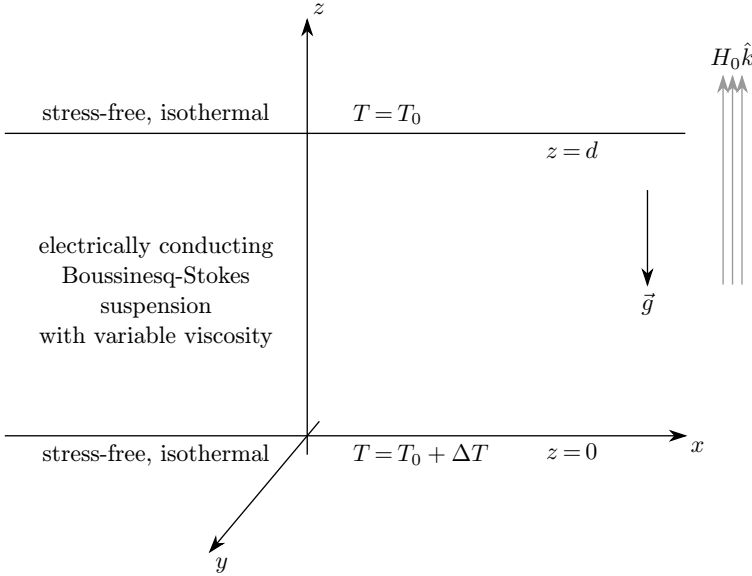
$z$

$H_0\hat{k}$

stress-free, isothermal

$T = T_0$

$z = d$

electrically conducting
Boussinesq-Stokes
suspension
with variable viscosity

$\vec{g}$

stress-free, isothermal

$T = T_0 + \Delta T$

$z = 0$

$x$

$y$